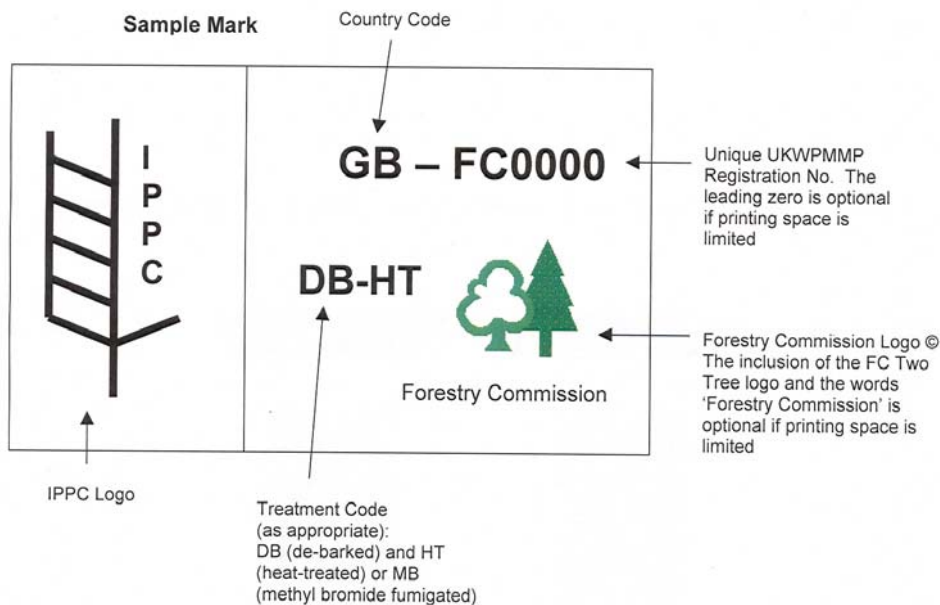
Sample Mark

Country Code

IPPC

GB – FC0000

Unique UKWPMMP Registration No. The leading zero is optional if printing space is limited

DB-HT

Forestry Commission

Forestry Commission Logo © The inclusion of the FC Two Tree logo and the words 'Forestry Commission' is optional if printing space is limited

IPPC Logo

Treatment Code (as appropriate): DB (de-barked) and HT (heat-treated) or MB (methyl bromide fumigated)